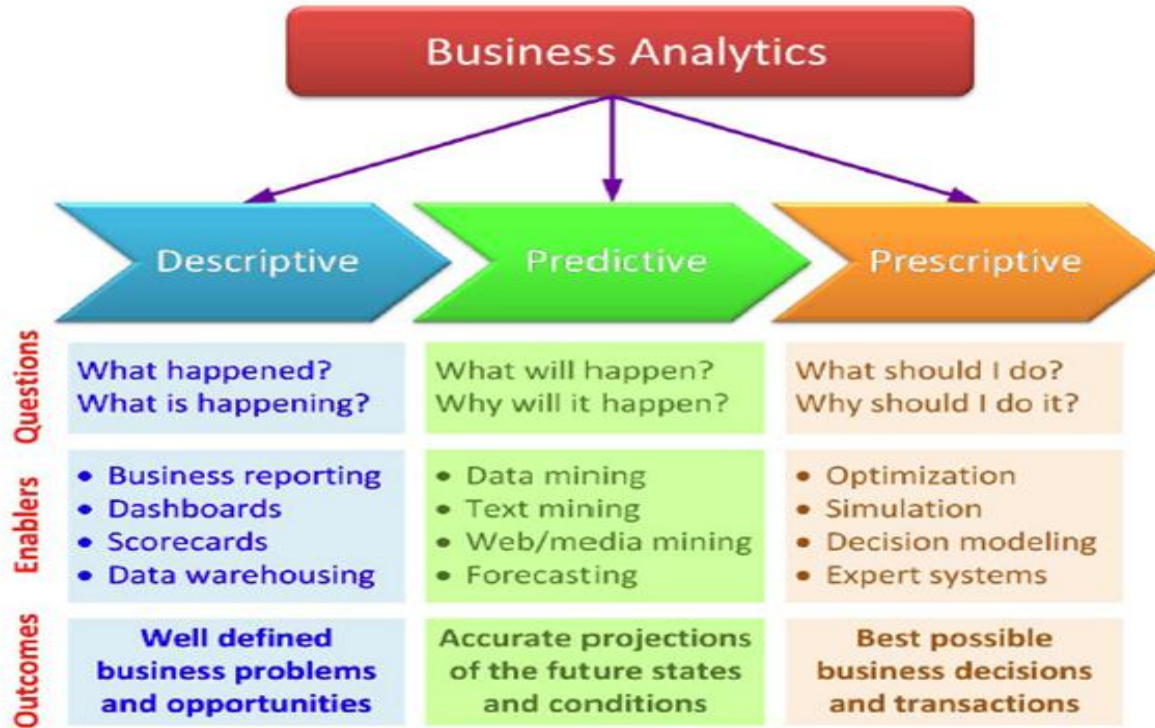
Business Analytics

Descriptive

Predictive

Prescriptive

Questions

Enablers

Outcomes

| | Descriptive | Predictive | Prescriptive |
|---|---|---|---|
| Questions | What happened? What is happening? | What will happen? Why will it happen? | What should I do? Why should I do it? |
| Enablers | • Business reporting • Dashboards • Scorecards • Data warehousing | • Data mining • Text mining • Web/media mining • Forecasting | • Optimization • Simulation • Decision modeling • Expert systems |
| Outcomes | Well defined business problems and opportunities | Accurate projections of the future states and conditions | Best possible business decisions and transactions |